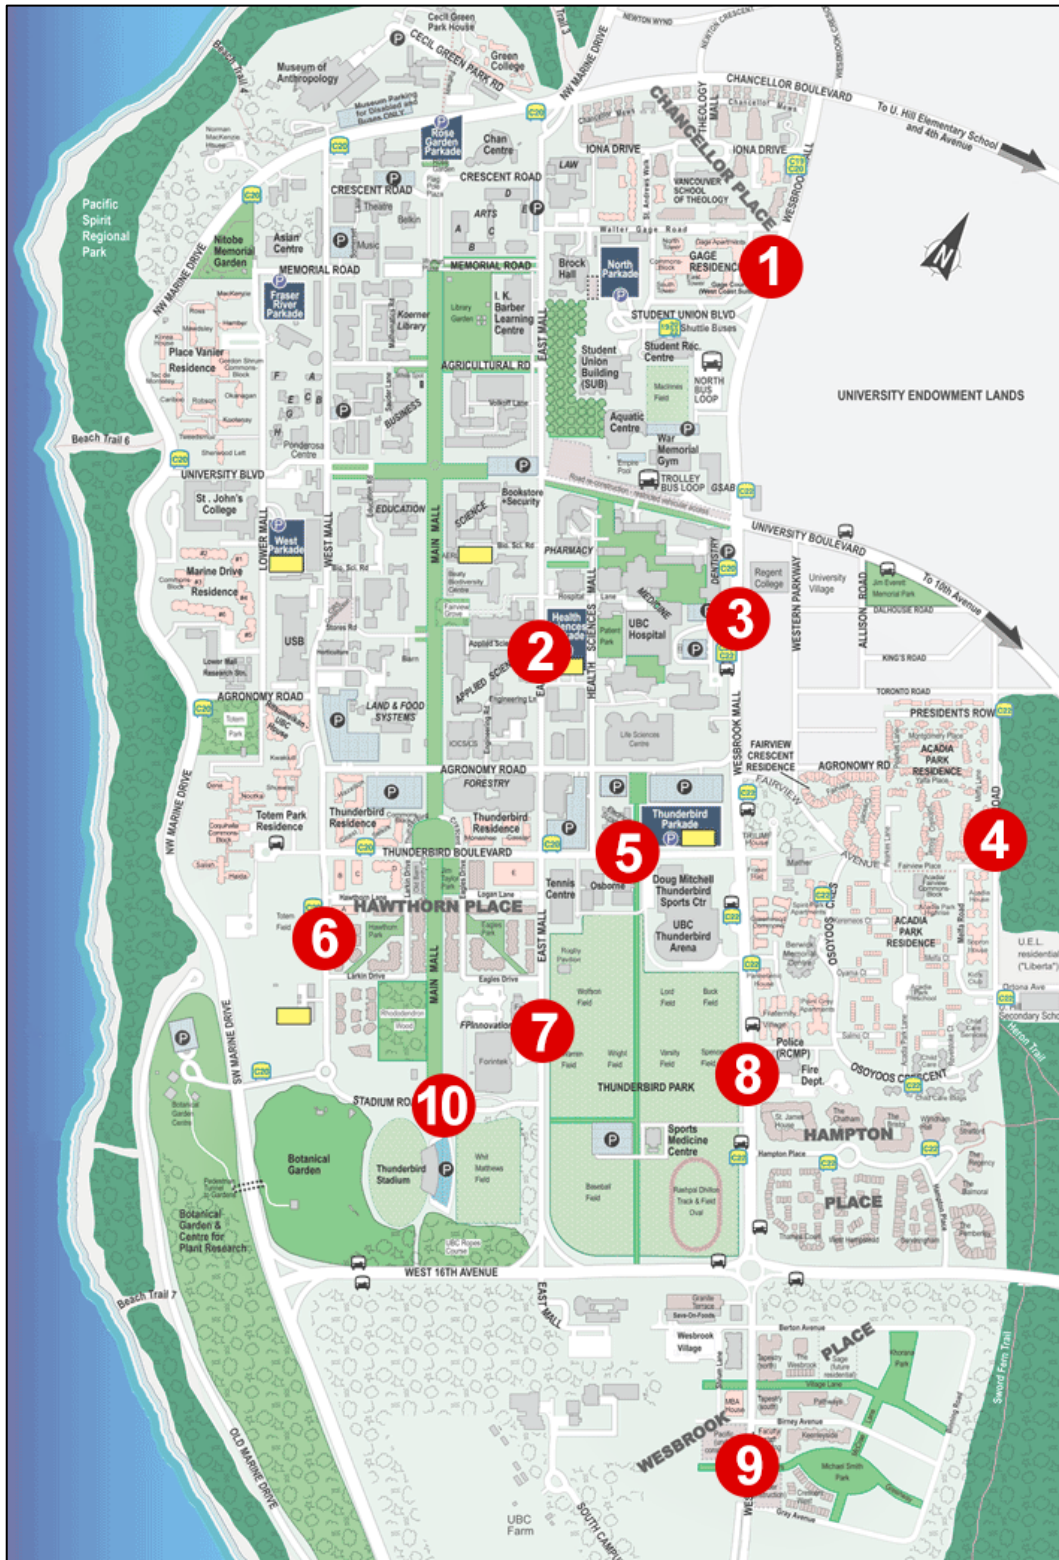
Cecil Green Park House
CECIL GREEN PARK RD
Trail 3
NW MARINE DRIVE
NEWTON WYND
Green College
Museum of Anthropology
Museum Parking for Disabled and Buses ONLY
CHANCELLOR BOULEVARD
To U. Hill Elementary School and 4th Avenue
Rose Garden Parkade
Chan Centre
IONA DRIVE
IONA DRIVE
CHANCELLOR PLACE
THEOLOGY MALL
Chancellor Mews
VANCOUVER SCHOOL OF THEOLOGY
WESBROOK MALL
Pacific Spirit Regional Park
Beach Trail 4
CRESCENT ROAD
Theatre
Belkin
CRESCENT ROAD
LAW
ARTS
Music
Nitobe Memorial Garden
Asian Centre
NW MARINE DRIVE
MEMORIAL ROAD
MEMORIAL ROAD
Walter Gage Road
Brock Hall
North Parkade
GAGE RESIDENCE
1
Fraser River Parkade
Koerner Library
I. K. Barber Learning Centre
EAST MALL
STUDENT UNION BLVD
Shuttle Buses
Student Union Building (SUB)
Student Rec. Centre
Place Vanier Residence
AGRICULTURAL RD
NORTH BUS LOOP
UNIVERSITY ENDOWMENT LANDS
BUSINESS
Aquatic Centre
War Memorial Gym
Beach Trail 6
Ponderosa Centre
UNIVERSITY BLVD
TROLLEY BUS LOOP
GSAB
St. John's College
EDUCATION
SCIENCE
Bookstore Security
UNIVERSITY BOULEVARD
LOWER MALL
West Parkade
WEST MALL
MAIN MALL
PHARMACY
DENTISTRY
Regent College
University Village
WESTERN PARKWAY
ALLISON ROAD
To 10th Avenue
Marine Drive Residence
MEDICINE
3
Health Sciences Parkade
UBC Hospital
DALHOUSIE ROAD
2
USB
HEALTH SCIENCES MALL
KING'S ROAD
APPLIED SCIENCE
TORONTO ROAD
AGRONOMY ROAD
LAND & FOOD SYSTEMS
PRESIDENTS ROW
FAIRVIEW CRESCENT RESIDENCE
ACADIA PARK RESIDENCE
NW MARINE DRIVE
AGRONOMY ROAD
FORESTRY
AGRONOMY RD
WESBROOK MALL
FAIRVIEW
Thunderbird Residence
Thunderbird Residence
Thunderbird Parkade
Totem Park Residence
5
4
THUNDERBIRD BOULEVARD
AVENUE
Tennis Centre
Osborne
Doug Mitchell Thunderbird Sports Ctr
HAWTHORN PLACE
UBC Thunderbird Arena
6
OSOYOOS CRES
ACADIA PARK RESIDENCE
EAST MALL
MAIN MALL
U.E.L. residential ("Liberta")
7
FPInnovations
Police (RCMP)
Fire Dept.
8
OSOYOOS CRESCENT
SW MARINE DRIVE
STADIUM RD
10
THUNDERBIRD PARK
Heron Trail
HAMPTON
Botanical Garden
Thunderbird Stadium
Sports Medicine Centre
PLACE
Botanical Garden & Centre for Plant Research
WEST 16TH AVENUE
Beach Trail 7
EAST MALL
Wesbrook Village
PLACE
Sword Fern Trail
WESBROOK
9
OLD MARINE DRIVE
UBC Farm
SOUTH CAMPUS